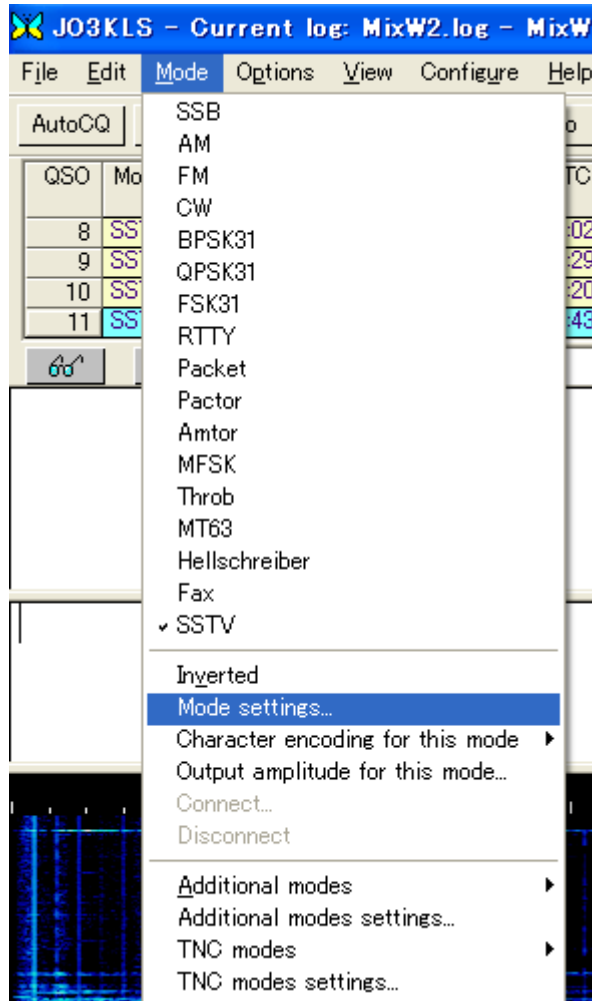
JO3KLS - Current log: MixW2.log - MixW

File Edit Mode Options View Configure Help

AutoCQ

| QSO | Mo |
|---|---|
| 8 | SS |
| 9 | SS |
| 10 | SS |
| 11 | SS |

SSB
AM
FM
CW
BPSK31
QPSK31
FSK31
RTTY
Packet
Pactor
Amtor
MFSK
Throb
MT63
Hellschreiber
Fax
✓ SSTV

Inverted
Mode settings...
Character encoding for this mode ▸
Output amplitude for this mode...
Connect...
Disconnect

Additional modes ▸
Additional modes settings...
TNC modes ▸
TNC modes settings...